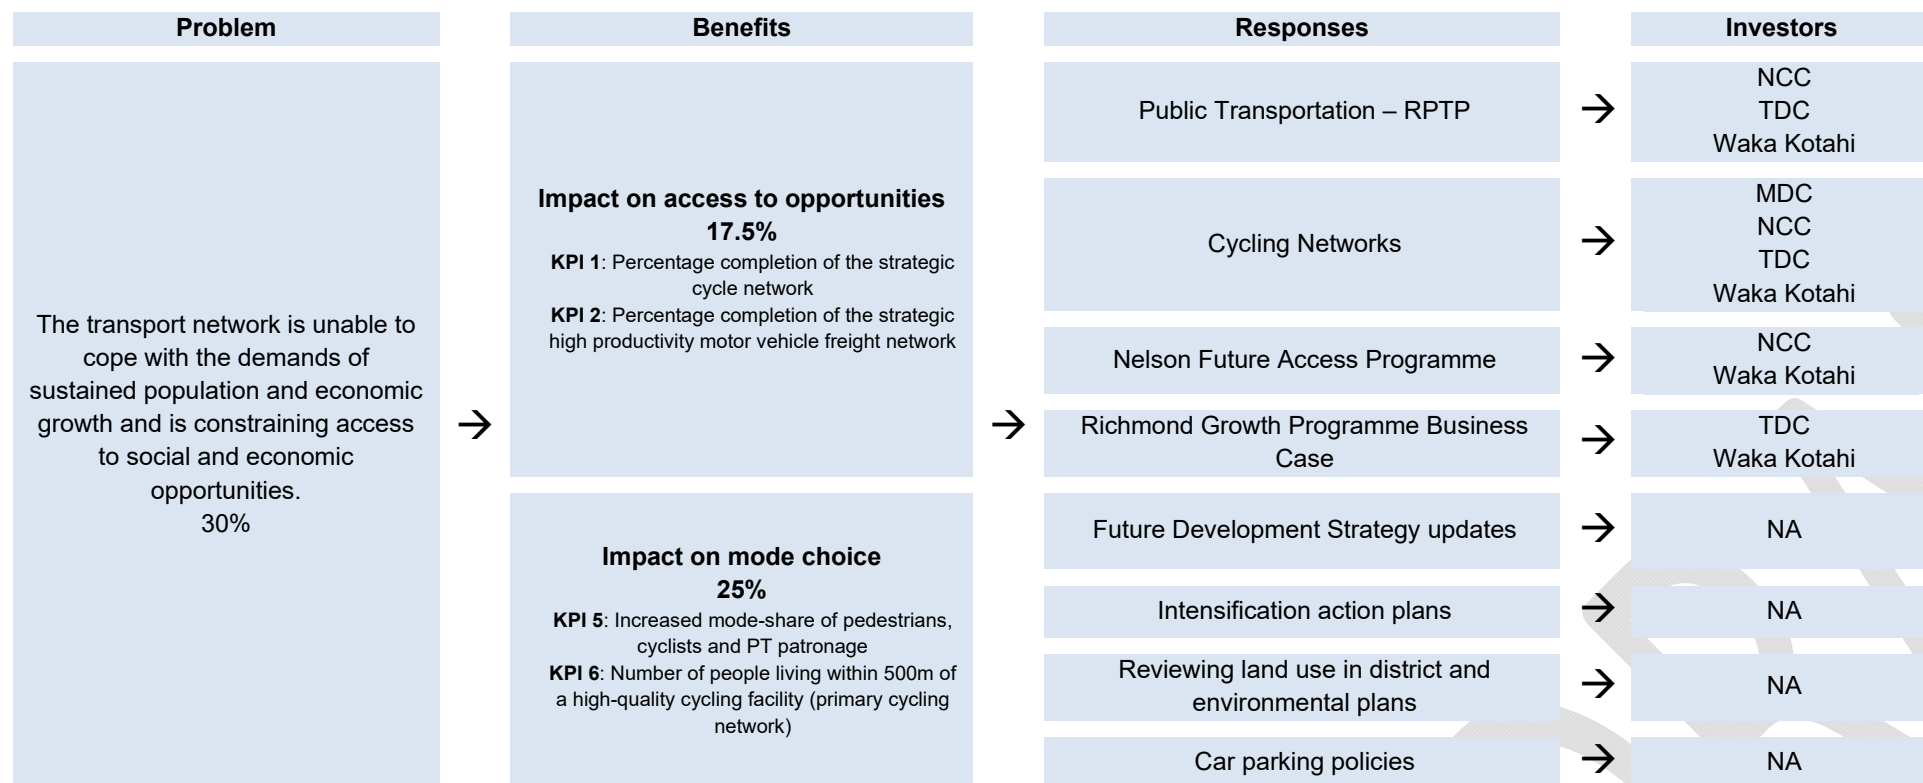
Problem

Benefits

Responses

Investors

The transport network is unable to cope with the demands of sustained population and economic growth and is constraining access to social and economic opportunities.
30%

→

Impact on access to opportunities
17.5%
KPI 1: Percentage completion of the strategic cycle network
KPI 2: Percentage completion of the strategic high productivity motor vehicle freight network

Impact on mode choice
25%
KPI 5: Increased mode-share of pedestrians, cyclists and PT patronage
KPI 6: Number of people living within 500m of a high-quality cycling facility (primary cycling network)

→

Public Transportation – RPTP → NCC
TDC
Waka Kotahi

Cycling Networks → MDC
NCC
TDC
Waka Kotahi

Nelson Future Access Programme → NCC
Waka Kotahi

Richmond Growth Programme Business Case → TDC
Waka Kotahi

Future Development Strategy updates → NA

Intensification action plans → NA

Reviewing land use in district and environmental plans → NA

Car parking policies → NA